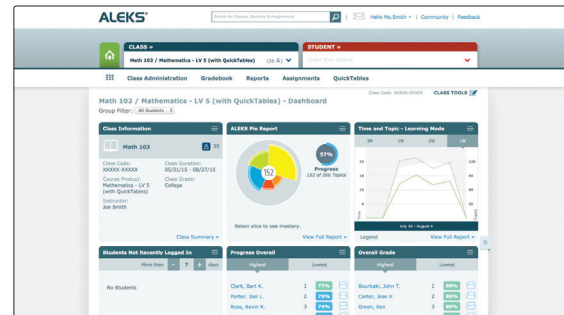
ALEKS®

Search for Classes, Students & Assignments

Hello Ms.Smith | Community | Feedback

CLASS
Math 103 / Mathematics - LV 5 (with QuickTables) (35)

STUDENT
Enter Student

Class Administration Gradebook Reports Assignments QuickTables

Math 103 / Mathematics - LV 5 (with QuickTables) - Dashboard

Class Code: XXXXX-XXXXX CLASS TOOLS

Group Filter: All Students

Class Information

Math 103 35

Class Code: XXXXX-XXXXX
Class Duration: 05/31/15 - 08/27/15
Course Product: Mathematics - LV 5 (with QuickTables)
Class Grade: College
Instructor: Joe Smith

Class Summary »

ALEKS Pie Report

152

57%
Progress
152 of 266 Topics

Select slice to see mastery.

View Full Report »

Time and Topic - Learning Mode

3M 1M 2W 1W

140
120
100
80
60
40
20
0

July 20 – August 6

Legend View Full Report »

Students Not Recently Logged In

More than 7 days

No Students

Progress Overall

Highest Lowest

Clark, Bart K. 1 77%
Porter, Joel L. 2 74%
Ross, Kevin R. 3 74%

Overall Grade

Highest Lowest

Bourbaki, John T. 1 88%
Carter, Jose V. 2 88%
Green, Ken 3 88%